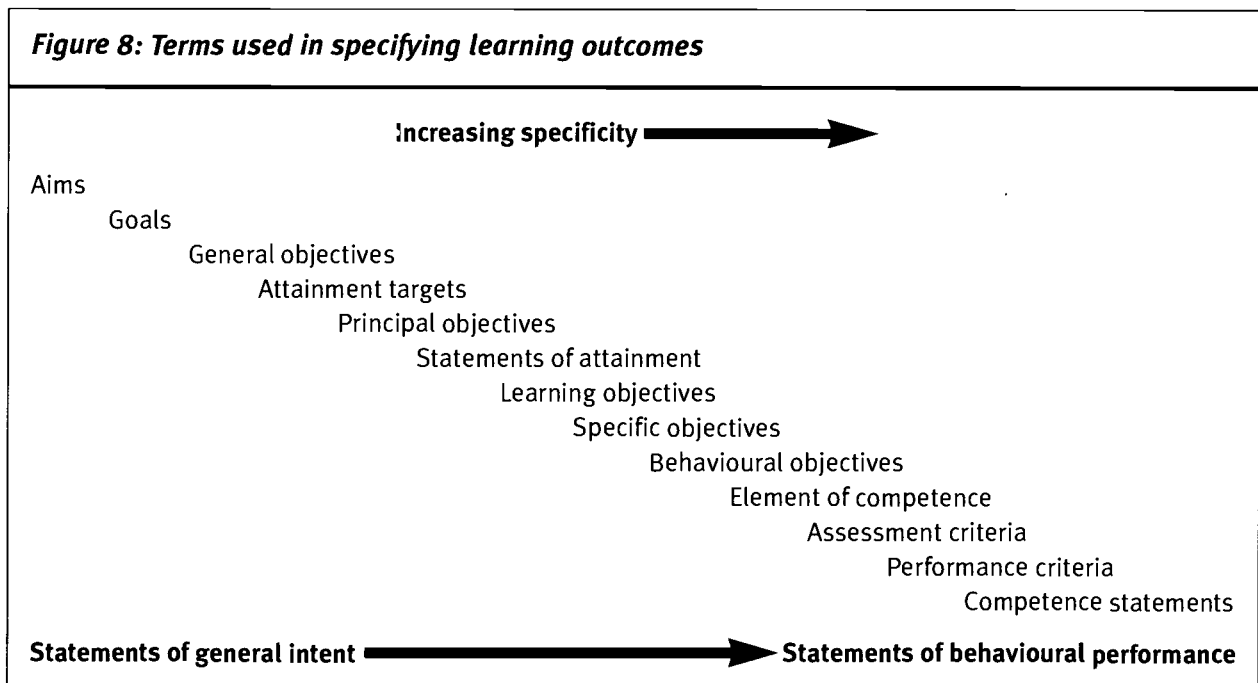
*Figure 8: Terms used in specifying learning outcomes*

**Increasing specificity**

Aims

Goals

General objectives

Attainment targets

Principal objectives

Statements of attainment

Learning objectives

Specific objectives

Behavioural objectives

Element of competence

Assessment criteria

Performance criteria

Competence statements

**Statements of general intent** **Statements of behavioural performance**